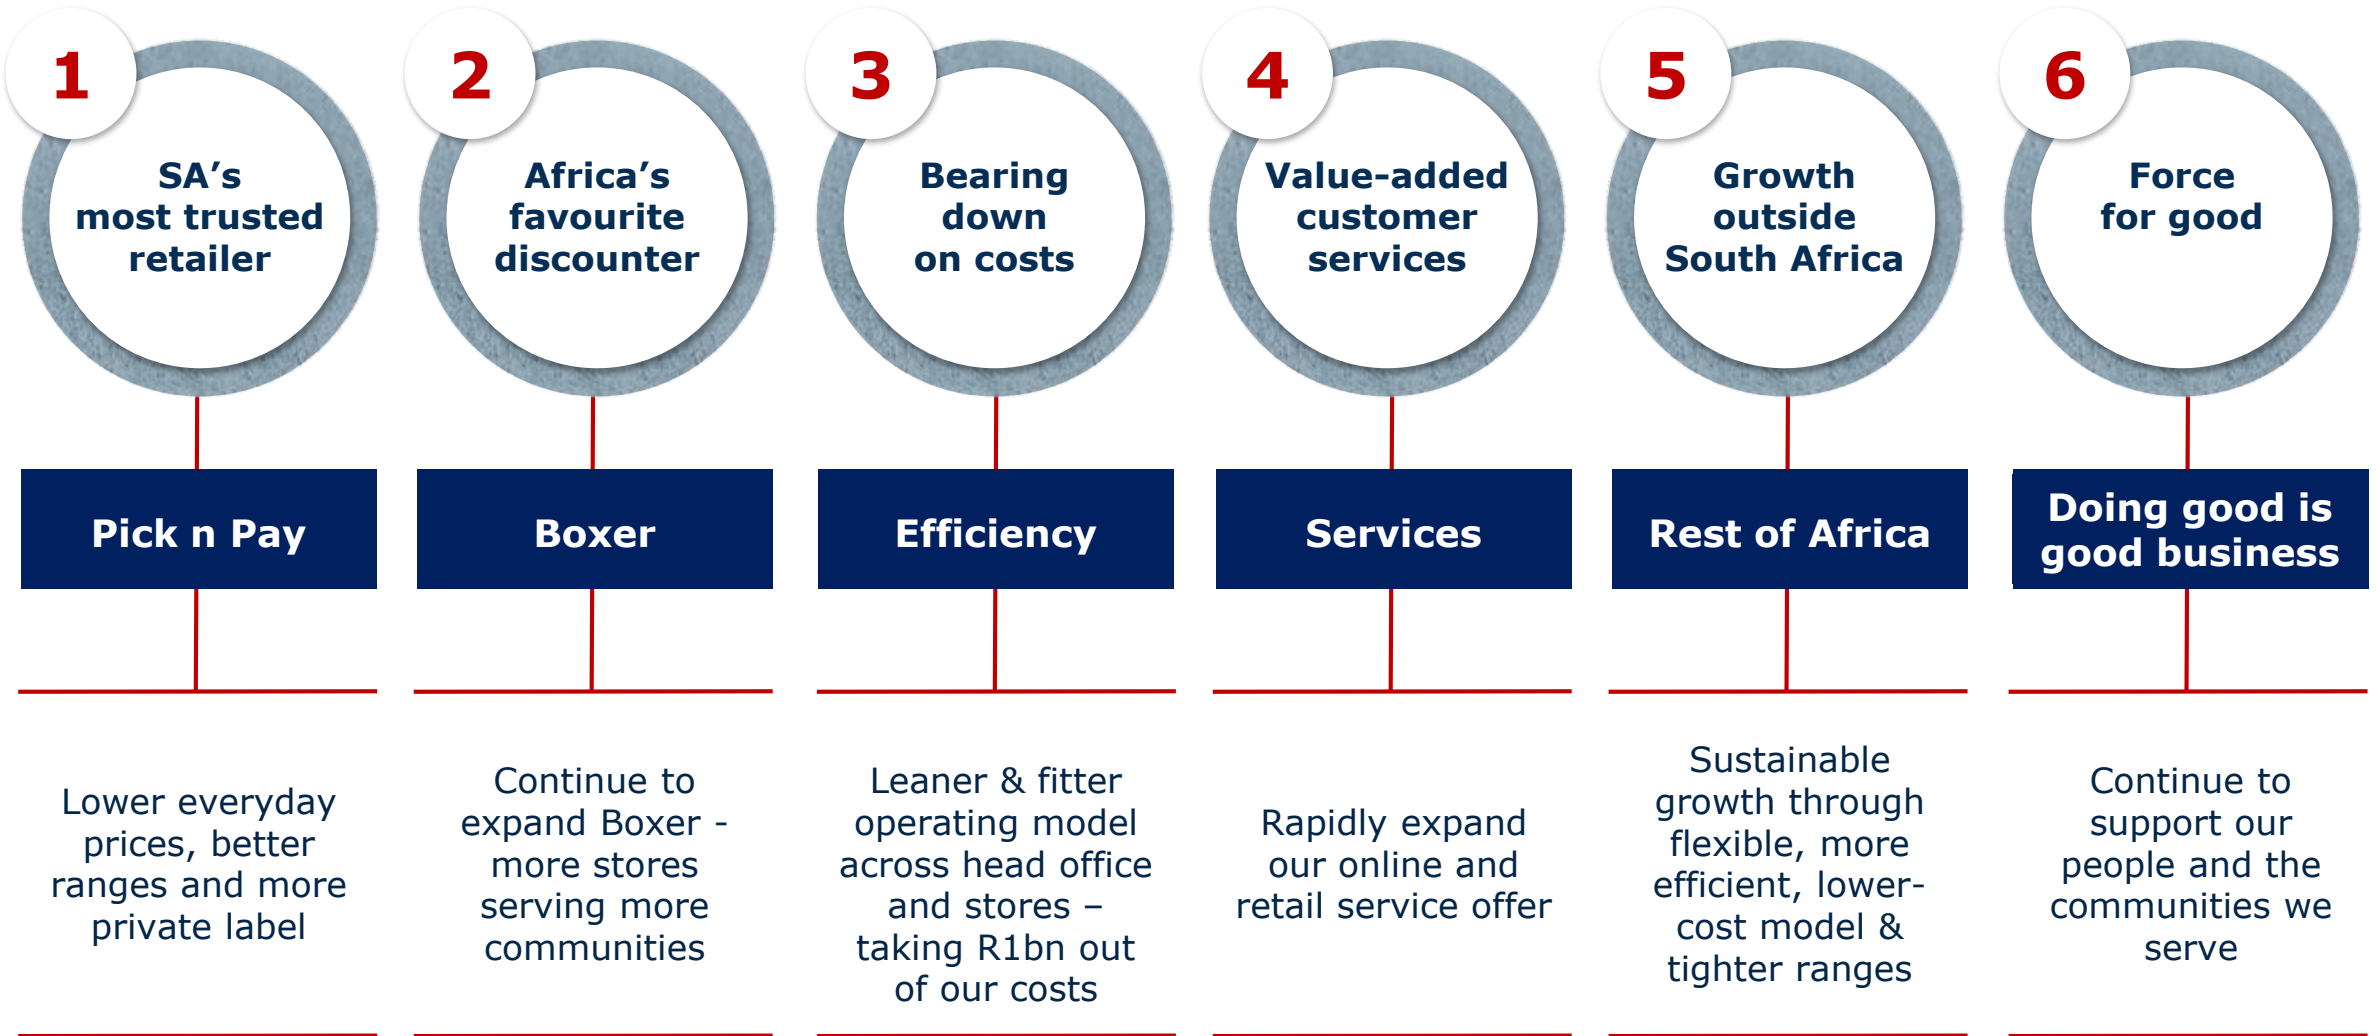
1
SA’s most trusted retailer

Pick n Pay

Lower everyday prices, better ranges and more private label

2
Africa’s favourite discounter

Boxer

Continue to expand Boxer - more stores serving more communities

3
Bearing down on costs

Efficiency

Leaner & fitter operating model across head office and stores – taking R1bn out of our costs

4
Value-added customer services

Services

Rapidly expand our online and retail service offer

5
Growth outside South Africa

Rest of Africa

Sustainable growth through flexible, more efficient, lower-cost model & tighter ranges

6
Force for good

Doing good is good business

Continue to support our people and the communities we serve